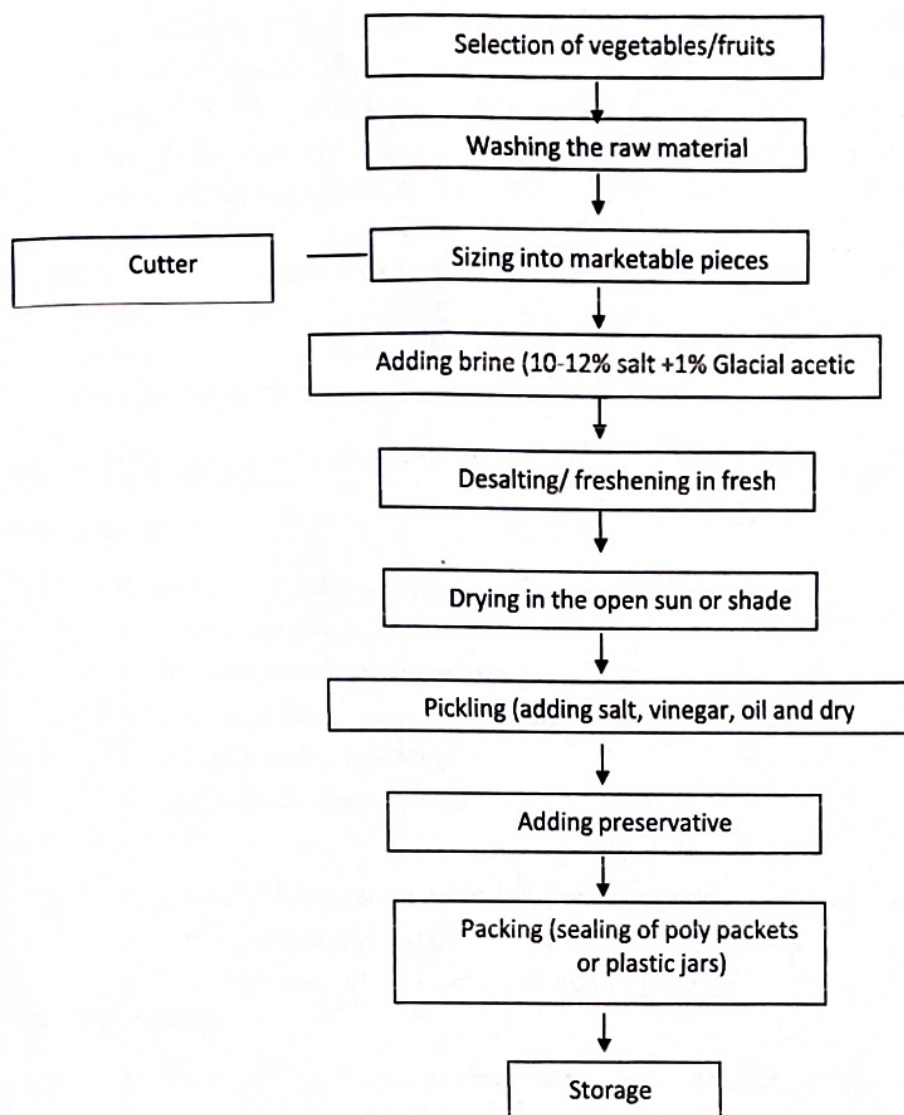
Selection of vegetables/fruits

Washing the raw material

Cutter

Sizing into marketable pieces

Adding brine (10-12% salt +1% Glacial acetic

Desalting/ freshening in fresh

Drying in the open sun or shade

Pickling (adding salt, vinegar, oil and dry

Adding preservative

Packing (sealing of poly packets or plastic jars)

Storage